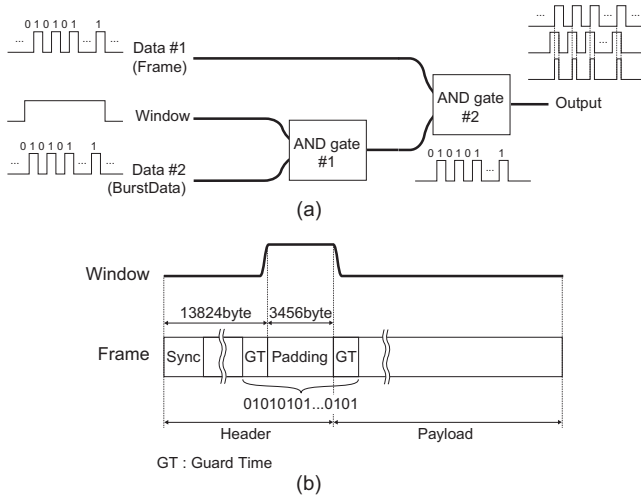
0 1 0 1 0 1 ... 1
...
...
Data #1
(Frame)

Window

0 1 0 1 0 1 ... 1
...
...
Data #2
(BurstData)

AND gate
#1

0 1 0 1 0 1 ... 1
...

AND gate
#2

Output

...
...

(a)

Window

13824byte
3456byte

Frame
Sync
GT
Padding
GT

01010101...0101

Header
Payload

GT : Guard Time

(b)